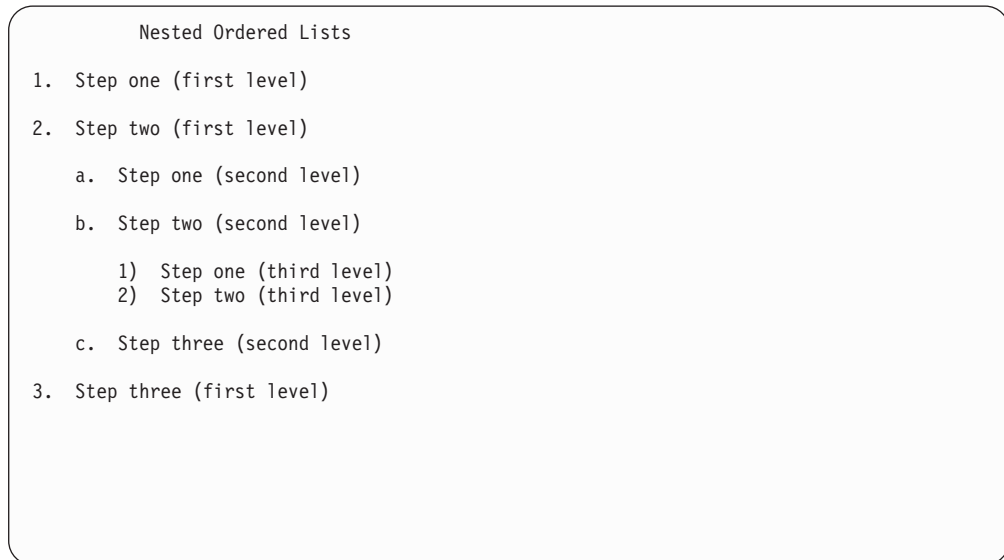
Nested Ordered Lists

1. Step one (first level)

2. Step two (first level)

a. Step one (second level)

b. Step two (second level)

1) Step one (third level)
2) Step two (third level)

c. Step three (second level)

3. Step three (first level)